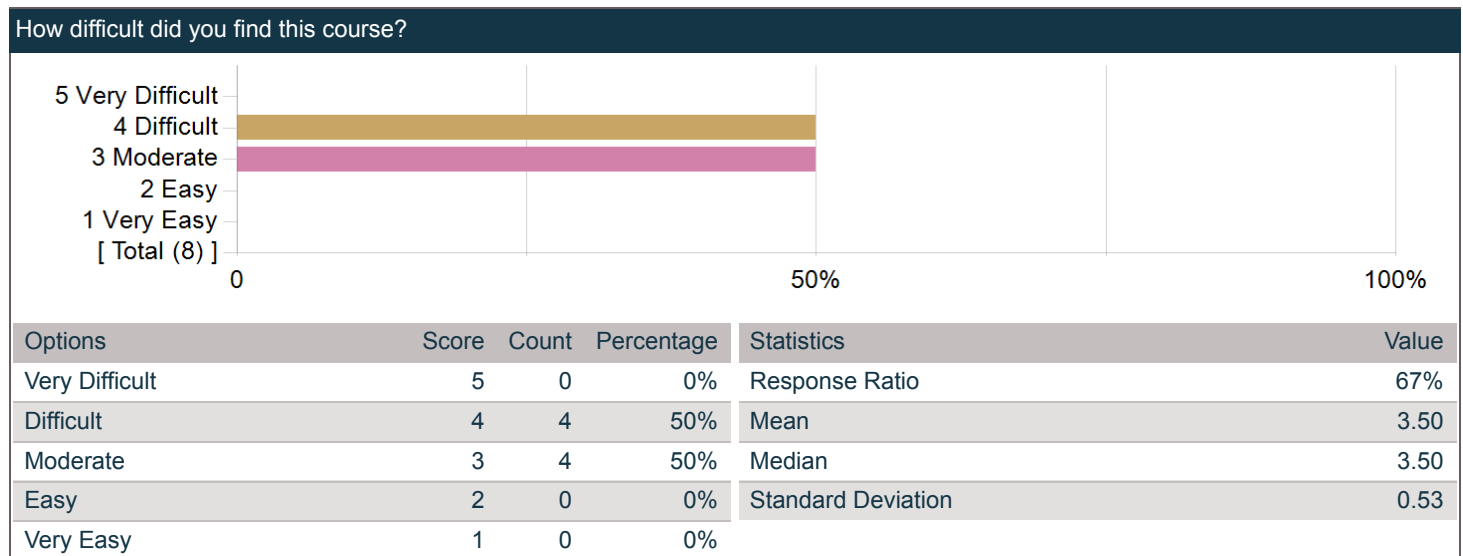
How difficult did you find this course?

5 Very Difficult
4 Difficult
3 Moderate
2 Easy
1 Very Easy
[ Total (8) ]

0
50%
100%

| Options | Score | Count | Percentage |
|---|---|---|---|
| Very Difficult | 5 | 0 | 0% |
| Difficult | 4 | 4 | 50% |
| Moderate | 3 | 4 | 50% |
| Easy | 2 | 0 | 0% |
| Very Easy | 1 | 0 | 0% |

| Statistics | Value |
|---|---|
| Response Ratio | 67% |
| Mean | 3.50 |
| Median | 3.50 |
| Standard Deviation | 0.53 |